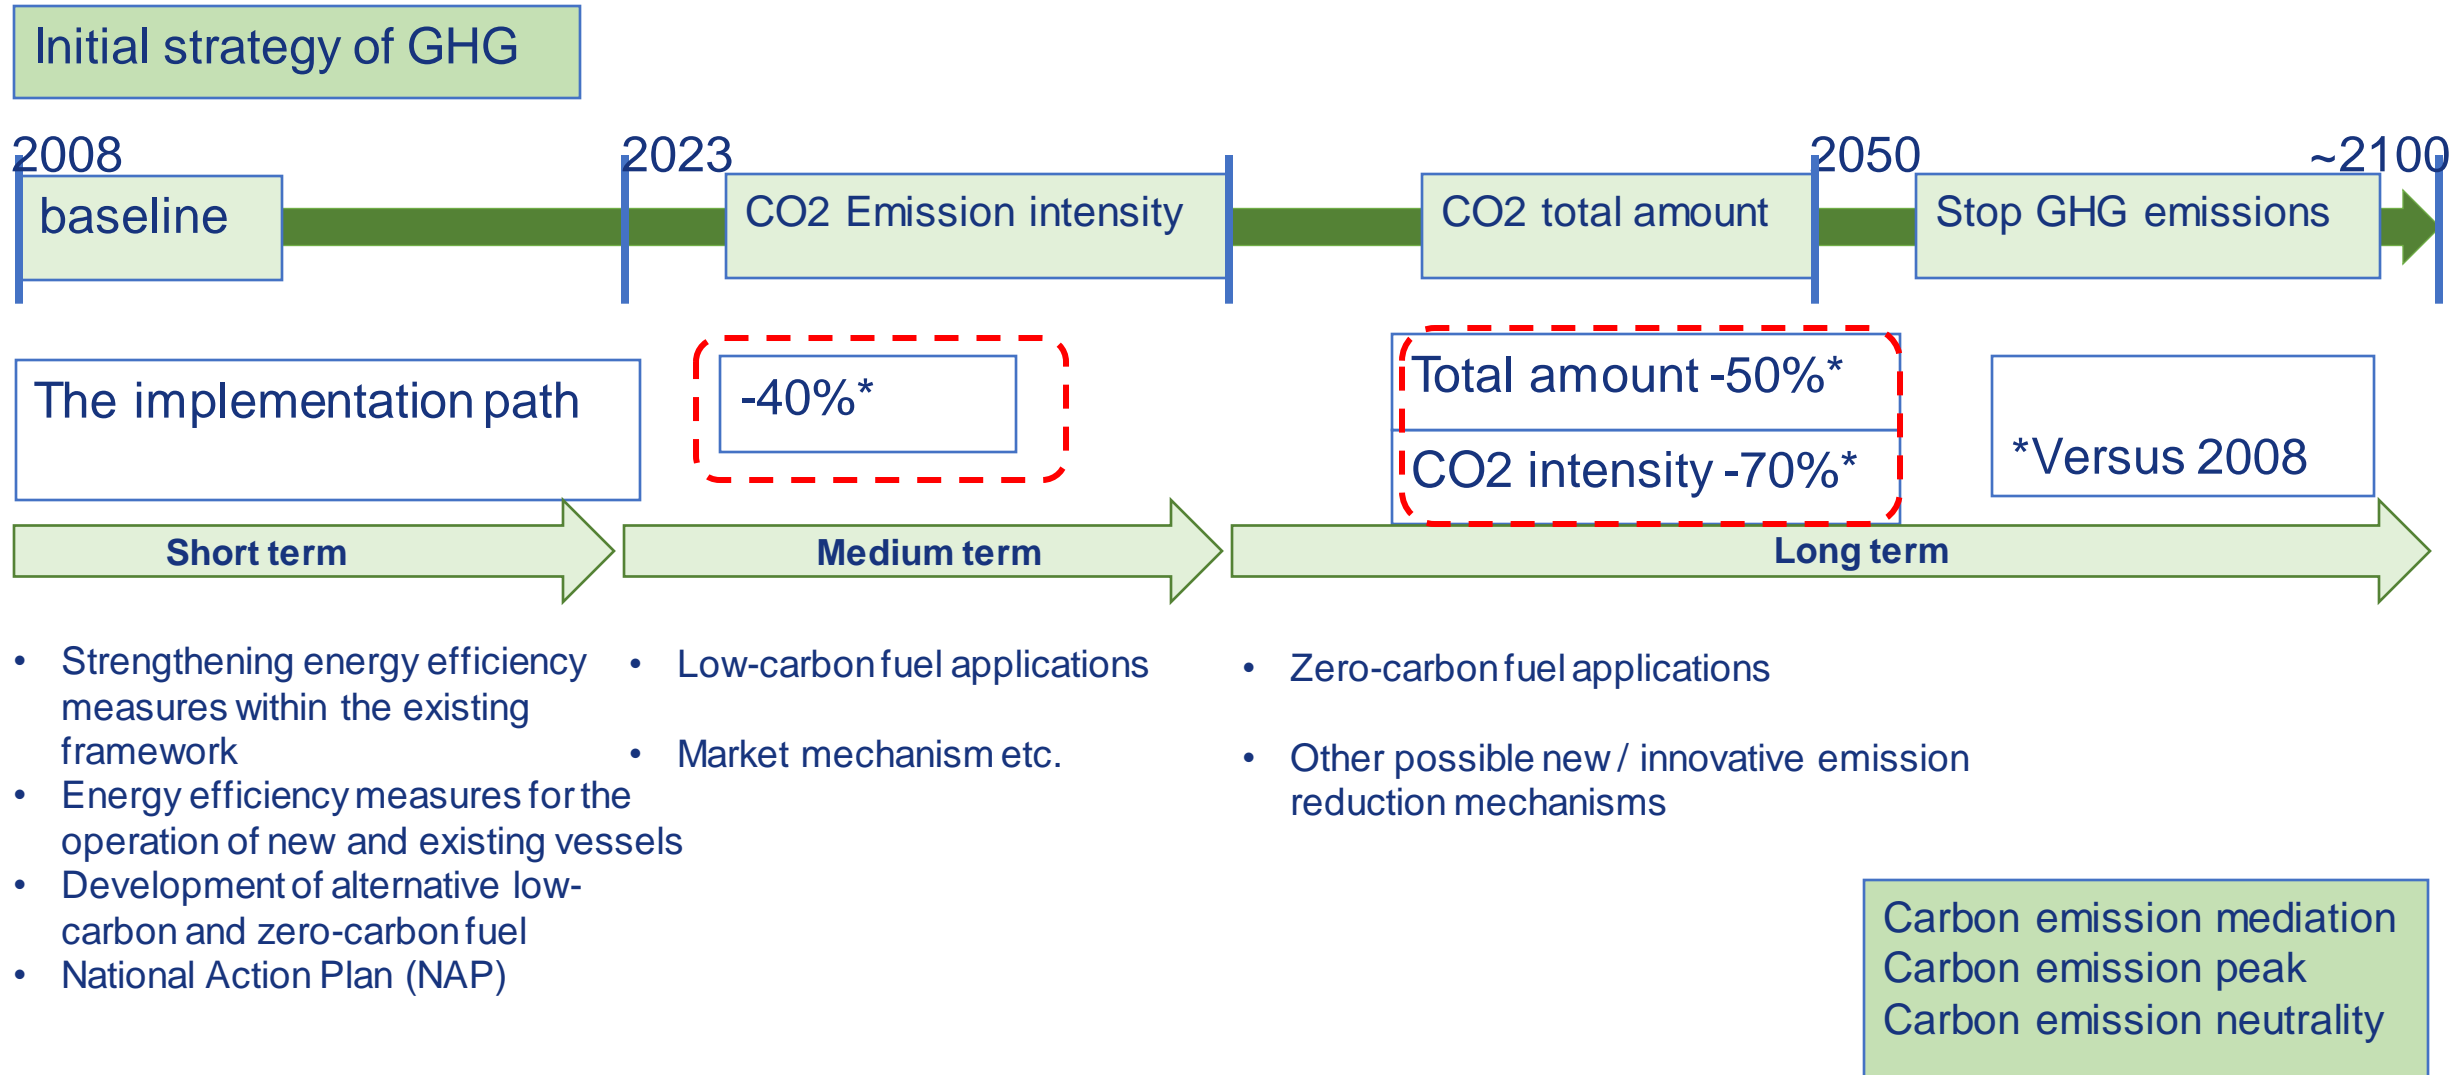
Initial strategy of GHG

2008

baseline

2023

CO2 Emission intensity

CO2 total amount

2050

Stop GHG emissions

~2100

The implementation path

-40%*

Total amount -50%*

CO2 intensity -70%*

*Versus 2008

Short term

Medium term

Long term

• Strengthening energy efficiency measures within the existing framework
• Energy efficiency measures for the operation of new and existing vessels
• Development of alternative low-carbon and zero-carbon fuel
• National Action Plan (NAP)

• Low-carbon fuel applications

• Market mechanism etc.

• Zero-carbon fuel applications

• Other possible new / innovative emission reduction mechanisms

Carbon emission mediation
Carbon emission peak
Carbon emission neutrality